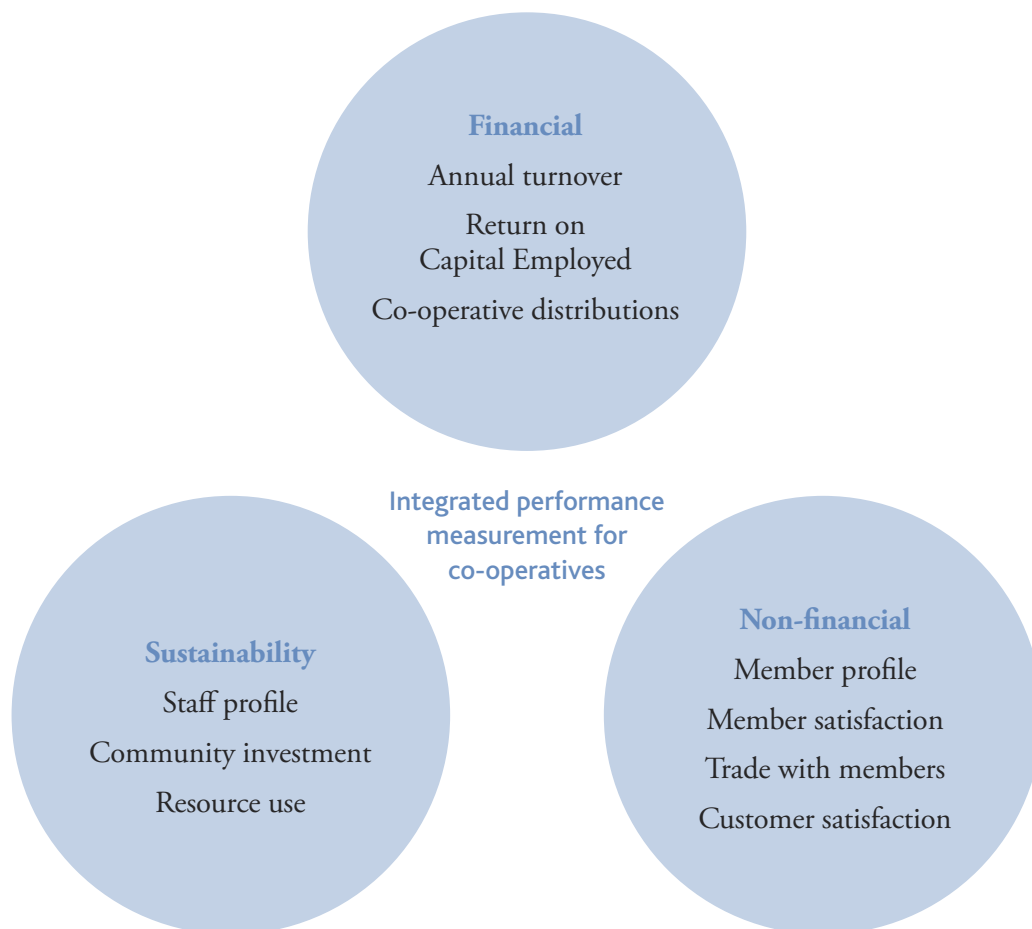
Financial
Annual turnover
Return on Capital Employed
Co-operative distributions

Integrated performance measurement for co-operatives

Sustainability
Staff profile
Community investment
Resource use

Non-financial
Member profile
Member satisfaction
Trade with members
Customer satisfaction